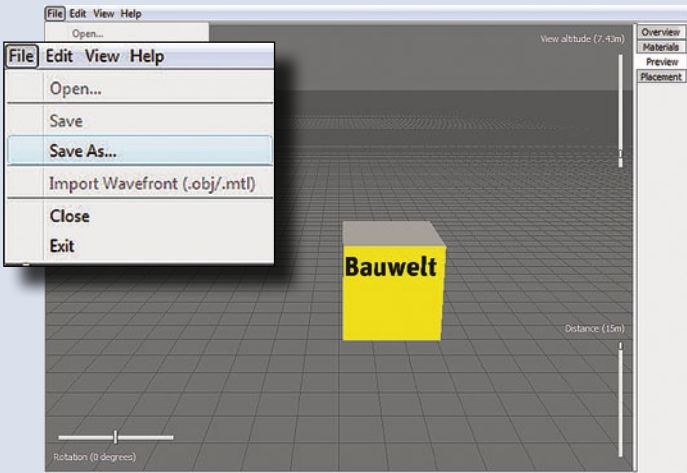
File Edit View Help
Open...

File Edit View Help
Open...
Save
Save As...
Import Wavefront (.obj/.mtl)
Close
Exit

View altitude (7.43m)

Overview
Materials
Preview
Placement

Bauwelt

Distance (15m)

Rotation (0 degrees)